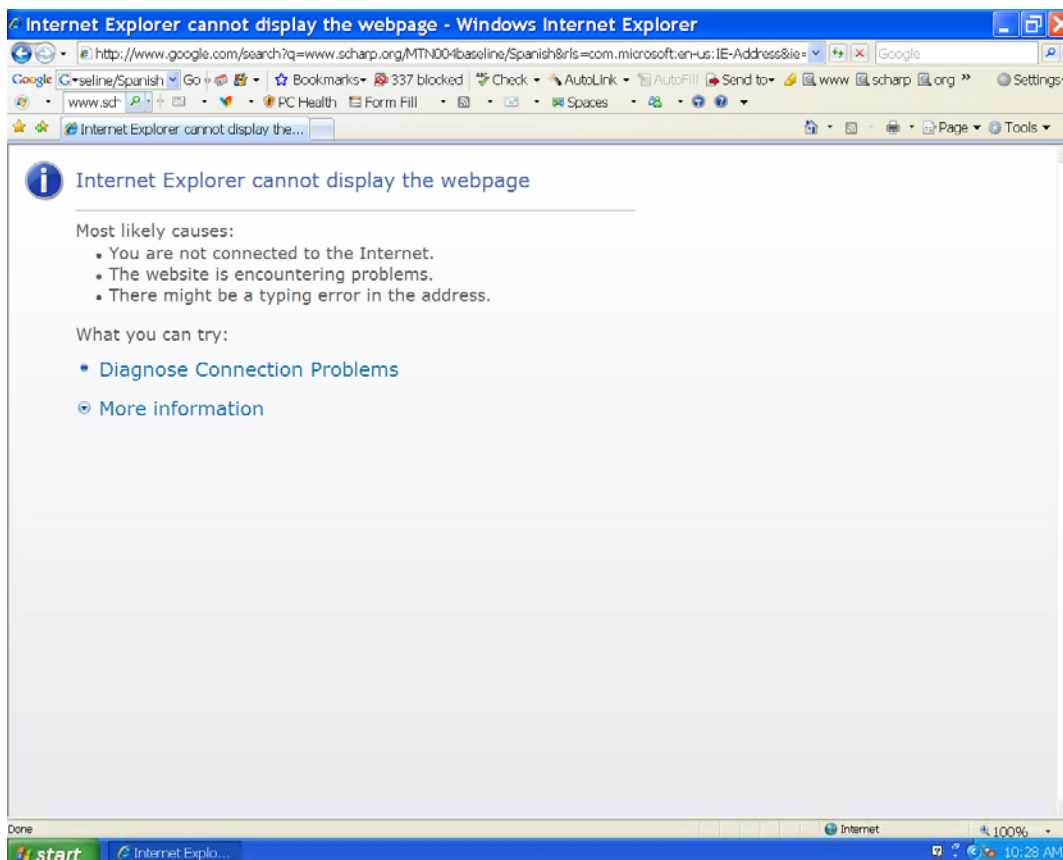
Internet Explorer cannot display the webpage - Windows Internet Explorer

http://www.google.com/search?q=www.scharp.org/MTN004baseline/Spanish&rls=com.microsoft:en-us:IE-Address&ie=

Google

Google seline/Spanish Go Bookmarks 337 blocked Check AutoLink AutoFill Send to www scharp org » Settings

www.sch PC Health Form Fill Spaces

Internet Explorer cannot display the...

Page Tools

Internet Explorer cannot display the webpage

Most likely causes:
• You are not connected to the Internet.
• The website is encountering problems.
• There might be a typing error in the address.

What you can try:

Diagnose Connection Problems

More information

Done

Internet

100%

start

Internet Explo...

10:28 AM